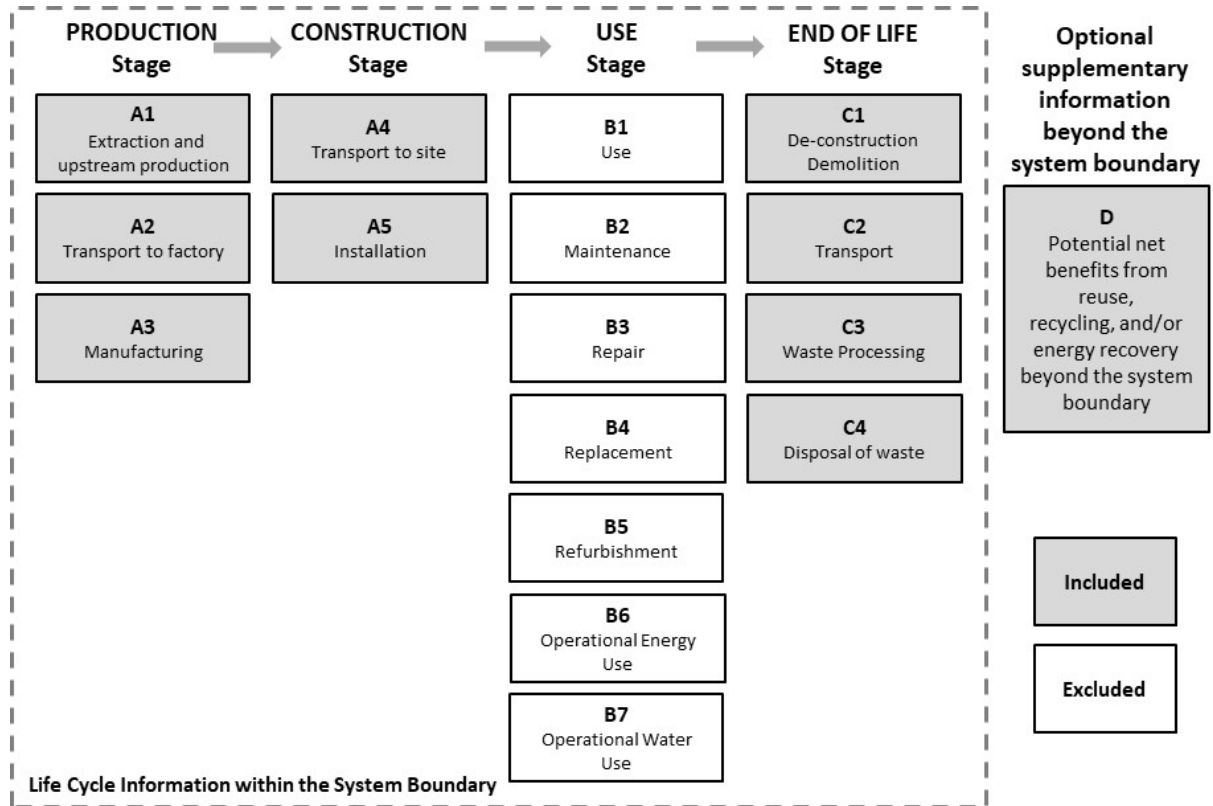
PRODUCTION Stage

CONSTRUCTION Stage

USE Stage

END OF LIFE Stage

Optional supplementary information beyond the system boundary

A1
Extraction and upstream production

A2
Transport to factory

A3
Manufacturing

A4
Transport to site

A5
Installation

B1
Use

B2
Maintenance

B3
Repair

B4
Replacement

B5
Refurbishment

B6
Operational Energy Use

B7
Operational Water Use

C1
De-construction Demolition

C2
Transport

C3
Waste Processing

C4
Disposal of waste

D
Potential net benefits from reuse, recycling, and/or energy recovery beyond the system boundary

Included

Excluded

Life Cycle Information within the System Boundary